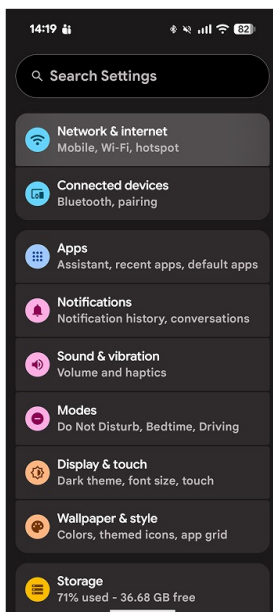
14:19

82

Search Settings

Network & internet
Mobile, Wi-Fi, hotspot

Connected devices
Bluetooth, pairing

Apps
Assistant, recent apps, default apps

Notifications
Notification history, conversations

Sound & vibration
Volume and haptics

Modes
Do Not Disturb, Bedtime, Driving

Display & touch
Dark theme, font size, touch

Wallpaper & style
Colors, themed icons, app grid

Storage
71% used - 36.68 GB free